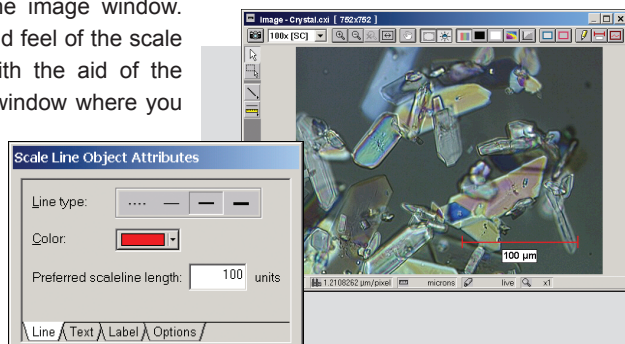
he image window. d feel of the scale ith the aid of the window where you

Image - Crystal.cxi [ 752x752 ]

100x [SC]

100 µm

1.2108262 µm/pixel

microns

live

x1

Scale Line Object Attributes

Line type:

Color:

Preferred scaleline length: 100 units

Line Text Label Options